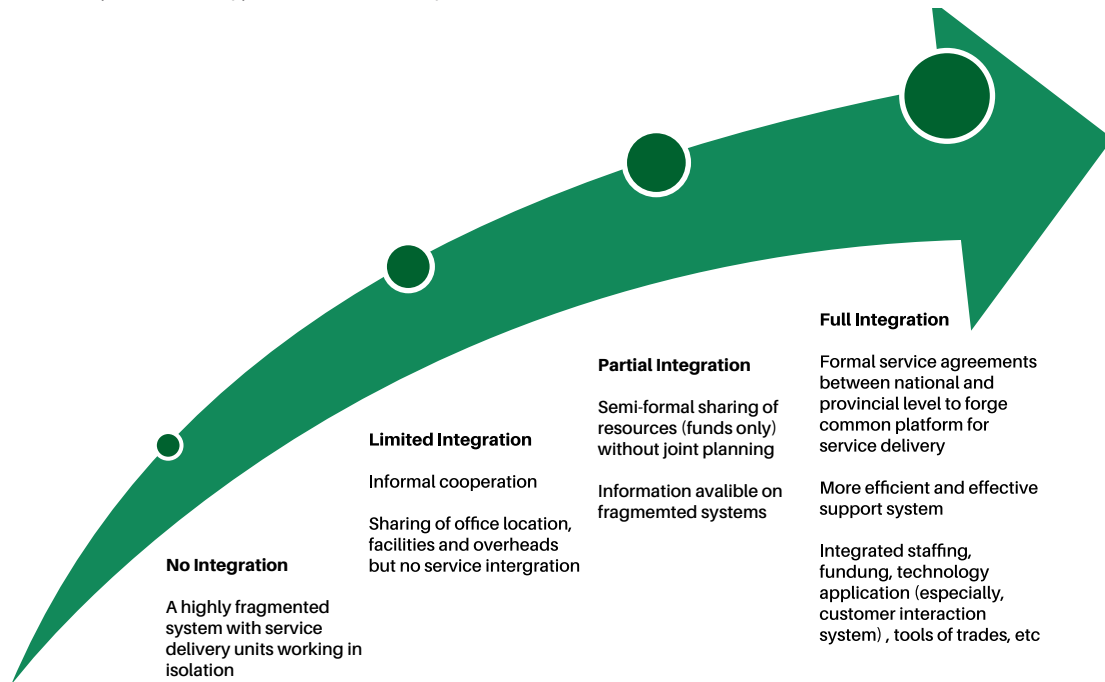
No Integration

A highly fragmented system with service delivery units working in isolation

Limited Integration

Informal cooperation

Sharing of office location, facilities and overheads but no service intergration

Partial Integration

Semi-formal sharing of resources (funds only) without joint planning

Information avalible on fragmemted systems

Full Integration

Formal service agreements between national and provincial level to forge common platform for service delivery

More efficient and effective support system

Integrated staffing, fundung, technology application (especially, customer interaction system) , tools of trades, etc